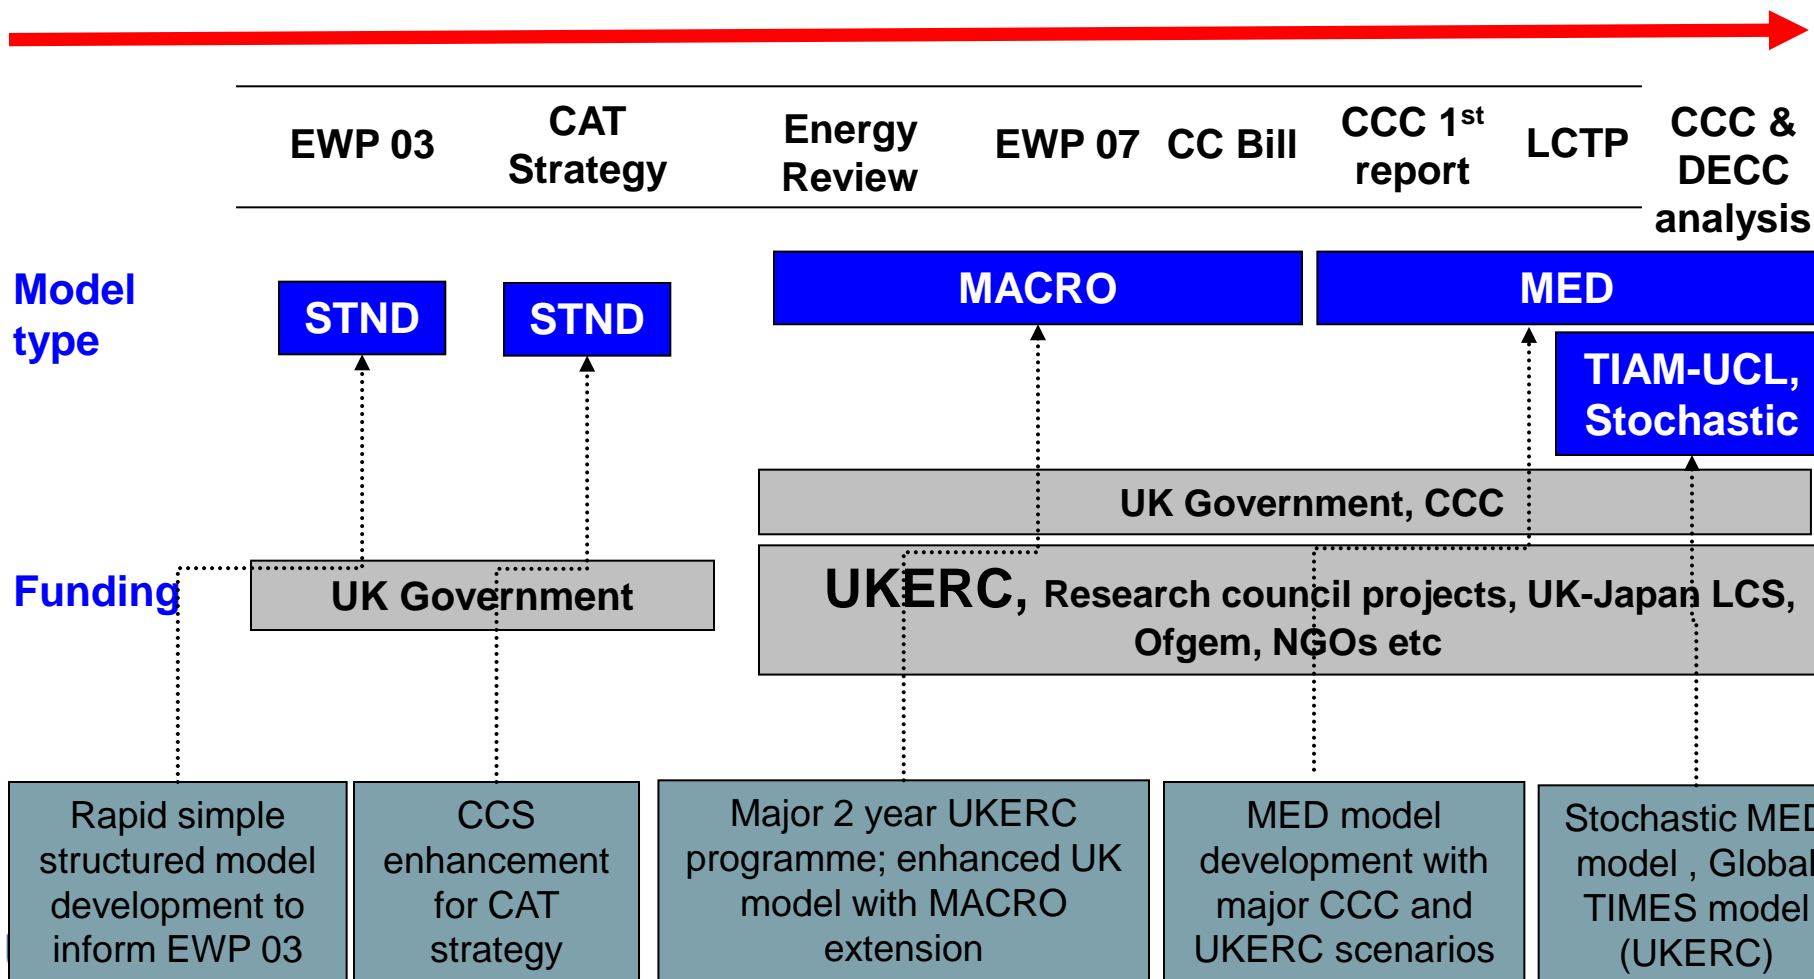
EWP 03

CAT Strategy

Energy Review

EWP 07

CC Bill

CCC 1$^{st}$ report

LCTP

CCC & DECC analysis

Model type

STND

STND

MACRO

MED

TIAM-UCL, Stochastic

UK Government, CCC

Funding

UK Government

UKERC, Research council projects, UK-Japan LCS, Ofgem, NGOs etc

Rapid simple structured model development to inform EWP 03

CCS enhancement for CAT strategy

Major 2 year UKERC programme; enhanced UK model with MACRO extension

MED model development with major CCC and UKERC scenarios

Stochastic MED model , Global TIMES model (UKERC)